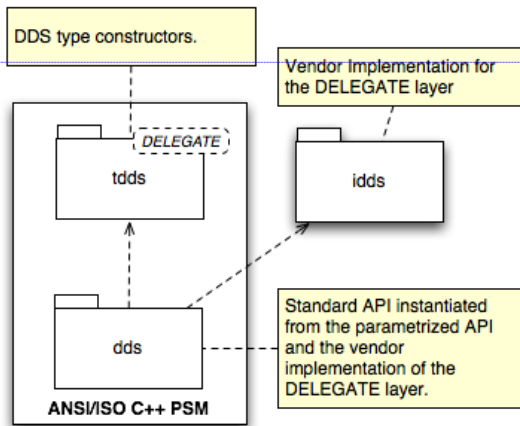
DDS type constructors.

Vendor Implementation for the DELEGATE layer

DELEGATE

tdds

idds

dds

Standard API instantiated from the parametrized API and the vendor implementation of the DELEGATE layer.

ANSI/ISO C++ PSM